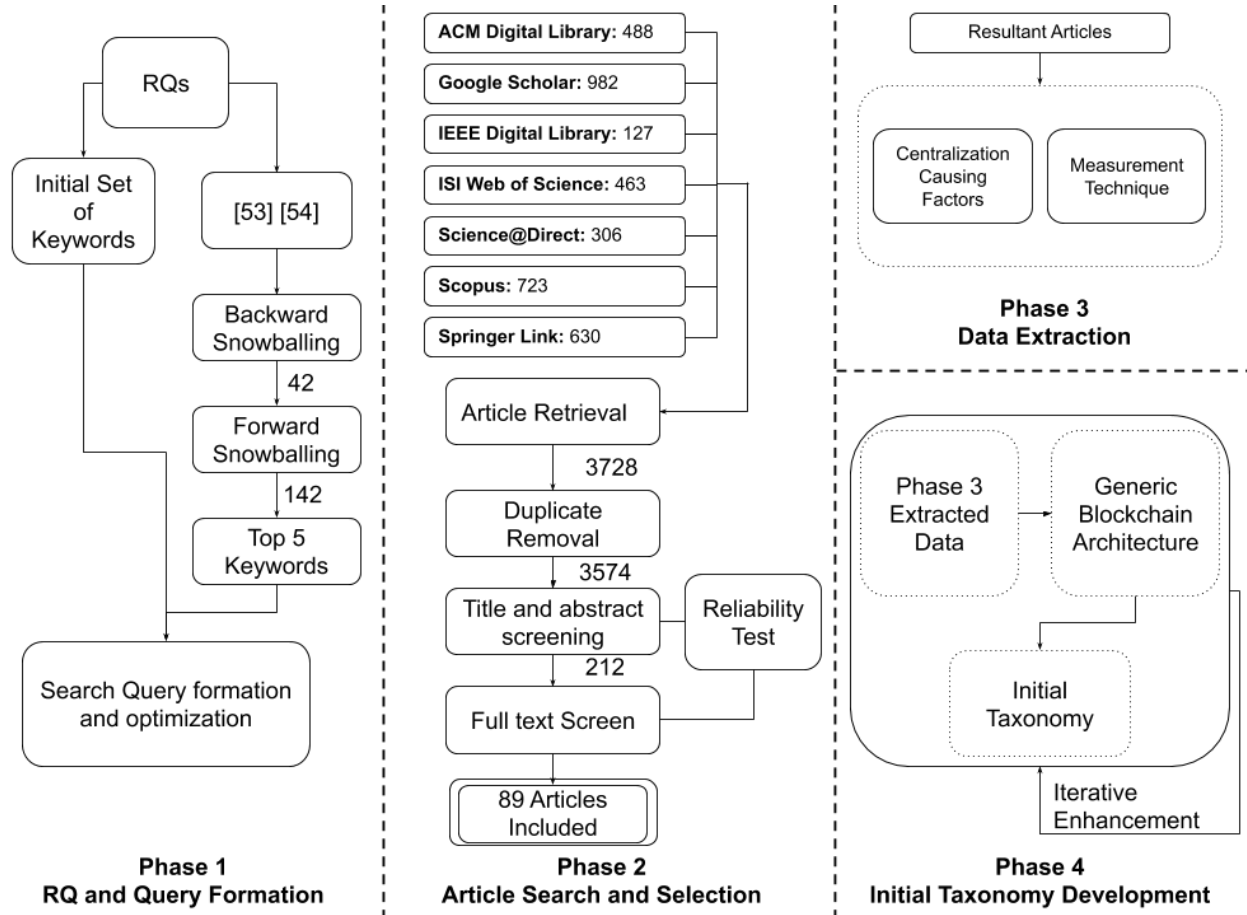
RQs

Initial Set of Keywords

[53] [54]

Backward Snowballing

42

Forward Snowballing

142

Top 5 Keywords

Search Query formation and optimization

**Phase 1**
**RQ and Query Formation**

**ACM Digital Library:** 488

**Google Scholar:** 982

**IEEE Digital Library:** 127

**ISI Web of Science:** 463

**Science@Direct:** 306

**Scopus:** 723

**Springer Link:** 630

Article Retrieval

3728

Duplicate Removal

3574

Title and abstract screening

Reliability Test

212

Full text Screen

89 Articles Included

**Phase 2**
**Article Search and Selection**

Resultant Articles

Centralization Causing Factors

Measurement Technique

**Phase 3**
**Data Extraction**

Phase 3 Extracted Data

Generic Blockchain Architecture

Initial Taxonomy

Iterative Enhancement

**Phase 4**
**Initial Taxonomy Development**